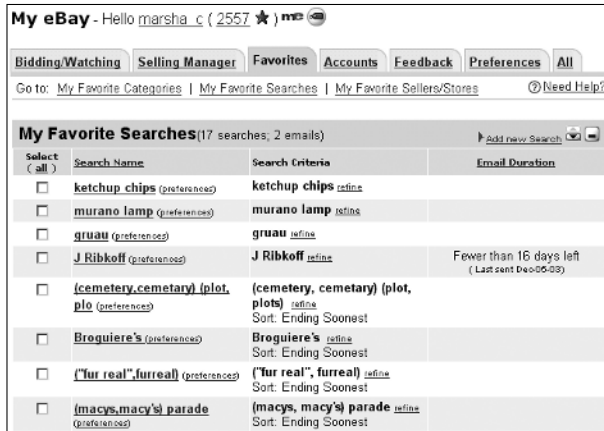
My eBay - Hello marsha_c ( 2557 ★ ) me

Bidding/Watching | Selling Manager | Favorites | Accounts | Feedback | Preferences | All

Go to: My Favorite Categories | My Favorite Searches | My Favorite Sellers/Stores

Need Help?

My Favorite Searches (17 searches; 2 emails)

Add new Search

| Select ( all ) | Search Name | Search Criteria | Email Duration |
|---|---|---|---|
| ☐ | ketchup chips (preferences) | ketchup chips refine | |
| ☐ | murano lamp (preferences) | murano lamp refine | |
| ☐ | gruau (preferences) | gruau refine | |
| ☐ | J Ribkoff (preferences) | J Ribkoff refine | Fewer than 16 days left ( Last sent Dec-06-03) |
| ☐ | (cemetery,cemetary) (plot, plo (preferences) | (cemetery, cemetary) (plot, plots) refine Sort: Ending Soonest | |
| ☐ | Broguiere's (preferences) | Broguiere's refine Sort: Ending Soonest | |
| ☐ | ("fur real",furreal) (preferences) | ("fur real", furreal) refine Sort: Ending Soonest | |
| ☐ | (macys,macy's) parade (preferences) | (macys, macy's) parade refine Sort: Ending Soonest | |